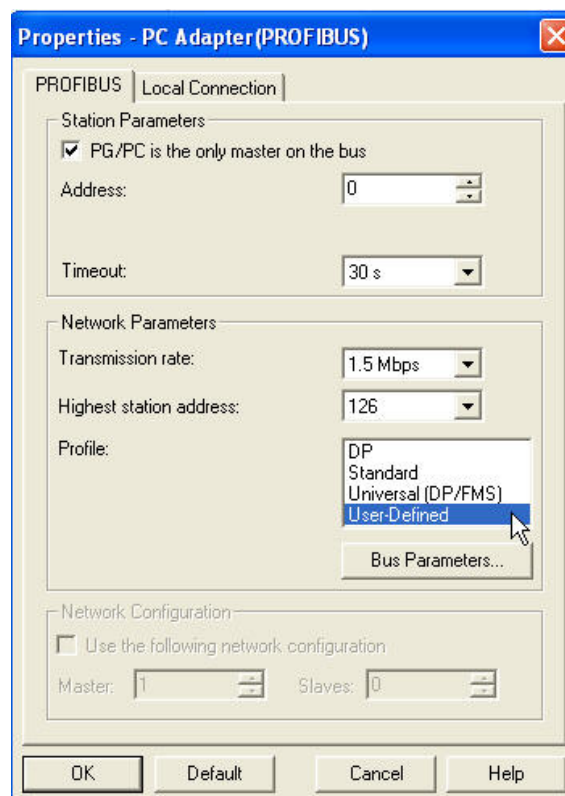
Properties - PC Adapter(PROFIBUS)

PROFIBUS | Local Connection

Station Parameters
PG/PC is the only master on the bus
Address: 0
Timeout: 30 s

Network Parameters
Transmission rate: 1.5 Mbps
Highest station address: 126
Profile:
DP
Standard
Universal (DP/FMS)
User-Defined
Bus Parameters...

Network Configuration
Use the following network configuration
Master: 1
Slaves: 0

OK
Default
Cancel
Help